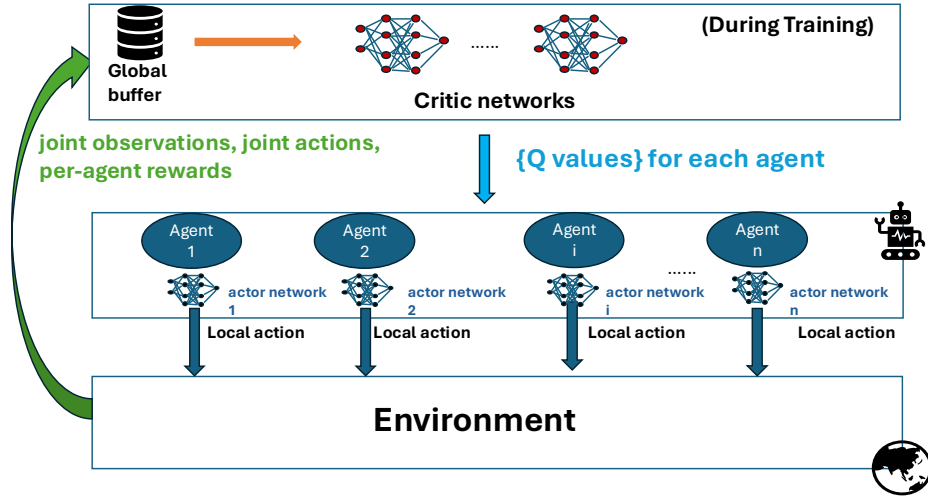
Global buffer

......

(During Training)

Critic networks

joint observations, joint actions, per-agent rewards

{Q values} for each agent

Agent 1

Agent 2

Agent i

......

Agent n

actor network 1

actor network 2

actor network i

actor network n

Local action

Local action

Local action

Local action

Environment